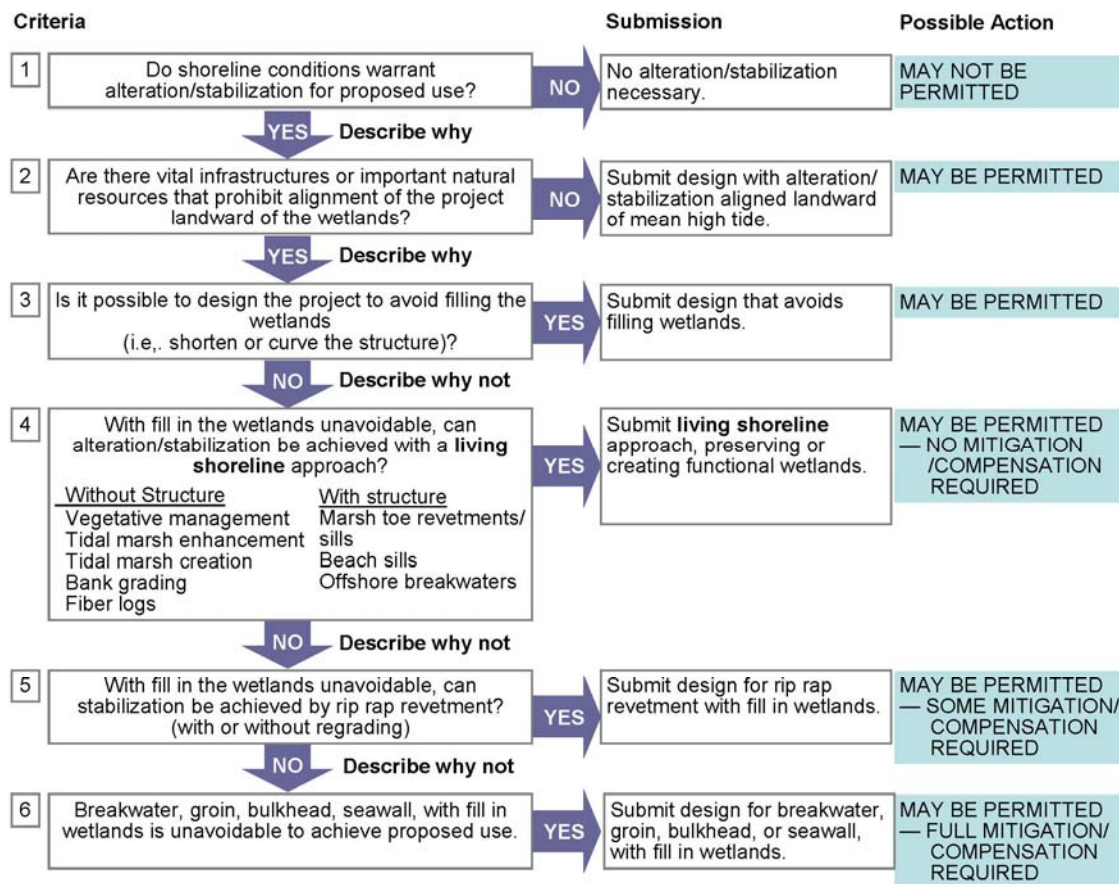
Criteria | Submission | Possible Action

1 Do shoreline conditions warrant alteration/stabilization for proposed use?
NO
No alteration/stabilization necessary.
MAY NOT BE PERMITTED

YES Describe why

2 Are there vital infrastructures or important natural resources that prohibit alignment of the project landward of the wetlands?
NO
Submit design with alteration/ stabilization aligned landward of mean high tide.
MAY BE PERMITTED

YES Describe why

3 Is it possible to design the project to avoid filling the wetlands (i.e,. shorten or curve the structure)?
YES
Submit design that avoids filling wetlands.
MAY BE PERMITTED

NO Describe why not

4 With fill in the wetlands unavoidable, can alteration/stabilization be achieved with a **living shoreline** approach?

Without Structure
Vegetative management
Tidal marsh enhancement
Tidal marsh creation
Bank grading
Fiber logs

With structure
Marsh toe revetments/ sills
Beach sills
Offshore breakwaters

YES
Submit **living shoreline** approach, preserving or creating functional wetlands.
MAY BE PERMITTED — NO MITIGATION /COMPENSATION REQUIRED

NO Describe why not

5 With fill in the wetlands unavoidable, can stabilization be achieved by rip rap revetment? (with or without regrading)
YES
Submit design for rip rap revetment with fill in wetlands.
MAY BE PERMITTED — SOME MITIGATION/ COMPENSATION REQUIRED

NO Describe why not

6 Breakwater, groin, bulkhead, seawall, with fill in wetlands is unavoidable to achieve proposed use.
YES
Submit design for breakwater, groin, bulkhead, or seawall, with fill in wetlands.
MAY BE PERMITTED — FULL MITIGATION/ COMPENSATION REQUIRED